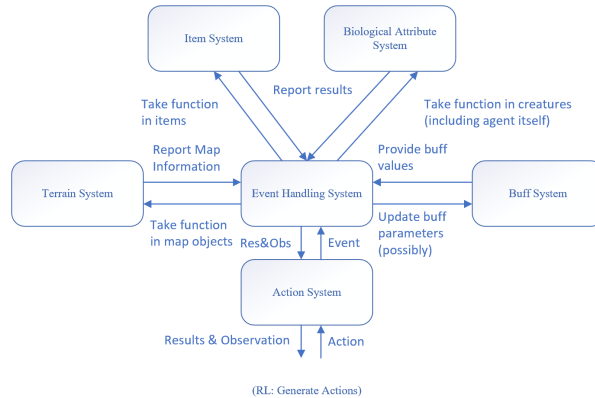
Item System

Biological Attribute System

Take function in items

Report results

Take function in creatures (including agent itself)

Report Map Information

Provide buff values

Terrain System

Event Handling System

Buff System

Take function in map objects

Update buff parameters (possibly)

Res&Obs

Event

Action System

Results & Observation

Action

(RL: Generate Actions)